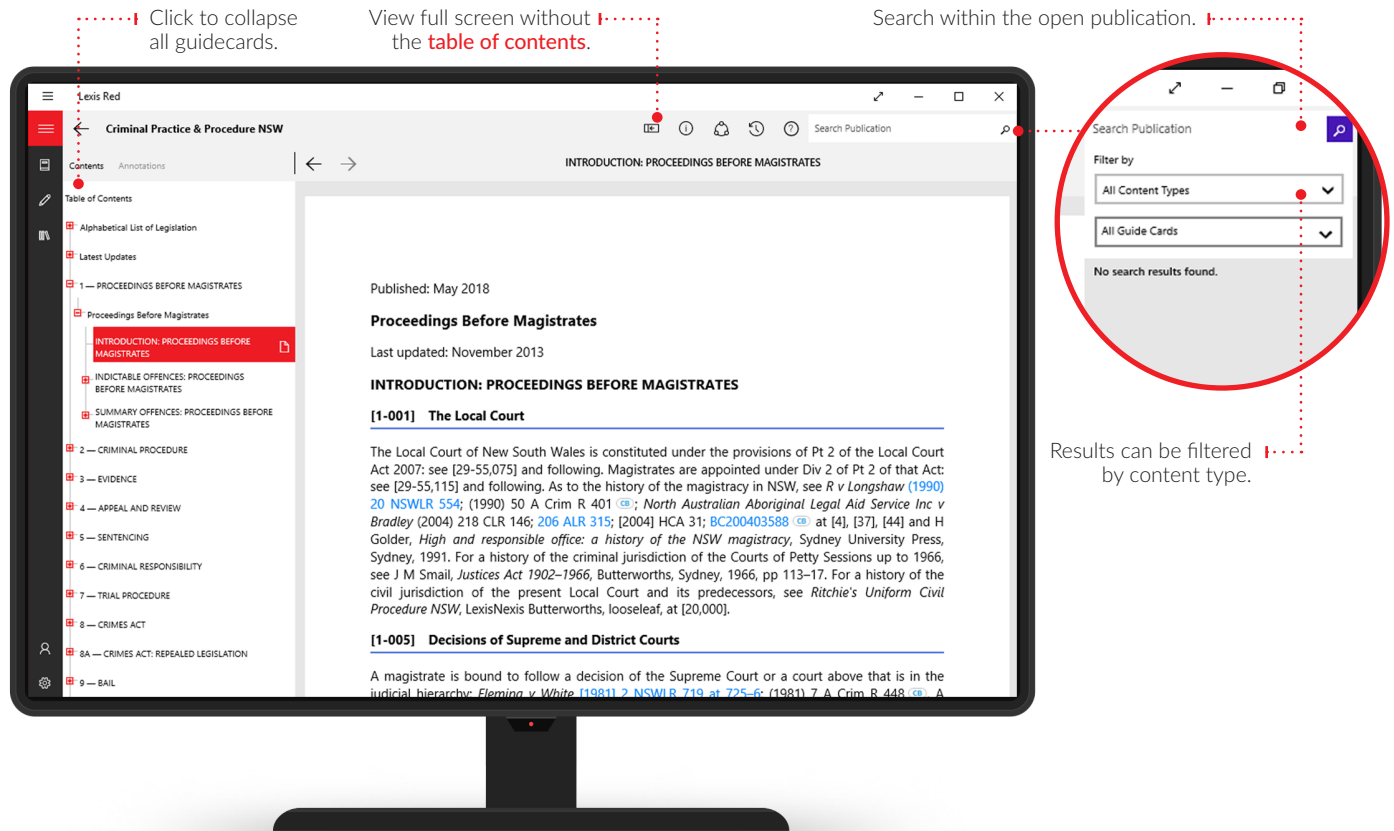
Click to collapse all guidecards.

View full screen without the table of contents.

Search within the open publication.

Lexis Red

Criminal Practice & Procedure NSW

Search Publication

Contents Annotations

INTRODUCTION: PROCEEDINGS BEFORE MAGISTRATES

Table of Contents

Alphabetical List of Legislation

Latest Updates

1 — PROCEEDINGS BEFORE MAGISTRATES

Proceedings Before Magistrates

INTRODUCTION: PROCEEDINGS BEFORE MAGISTRATES

INDICTABLE OFFENCES: PROCEEDINGS BEFORE MAGISTRATES

SUMMARY OFFENCES: PROCEEDINGS BEFORE MAGISTRATES

2 — CRIMINAL PROCEDURE

3 — EVIDENCE

4 — APPEAL AND REVIEW

5 — SENTENCING

6 — CRIMINAL RESPONSIBILITY

7 — TRIAL PROCEDURE

8 — CRIMES ACT

8A — CRIMES ACT: REPEALED LEGISLATION

9 — BAIL

Published: May 2018

Proceedings Before Magistrates

Last updated: November 2013

INTRODUCTION: PROCEEDINGS BEFORE MAGISTRATES

[1-001] The Local Court

The Local Court of New South Wales is constituted under the provisions of Pt 2 of the Local Court Act 2007: see [29-55,075] and following. Magistrates are appointed under Div 2 of Pt 2 of that Act: see [29-55,115] and following. As to the history of the magistracy in NSW, see R v Longshaw (1990) 20 NSWLR 554; (1990) 50 A Crim R 401 CB; North Australian Aboriginal Legal Aid Service Inc v Bradley (2004) 218 CLR 146; 206 ALR 315; [2004] HCA 31; BC200403588 CB at [4], [37], [44] and H Golder, High and responsible office: a history of the NSW magistracy, Sydney University Press, Sydney, 1991. For a history of the criminal jurisdiction of the Courts of Petty Sessions up to 1966, see J M Smail, Justices Act 1902–1966, Butterworths, Sydney, 1966, pp 113–17. For a history of the civil jurisdiction of the present Local Court and its predecessors, see Ritchie's Uniform Civil Procedure NSW, LexisNexis Butterworths, looseleaf, at [20,000].

[1-005] Decisions of Supreme and District Courts

A magistrate is bound to follow a decision of the Supreme Court or a court above that is in the judicial hierarchy: Fleming v White [1981] 2 NSWLR 719 at 725–6; (1981) 7 A Crim R 448 CB. A

Search Publication

Filter by

All Content Types

All Guide Cards

No search results found.

Results can be filtered by content type.